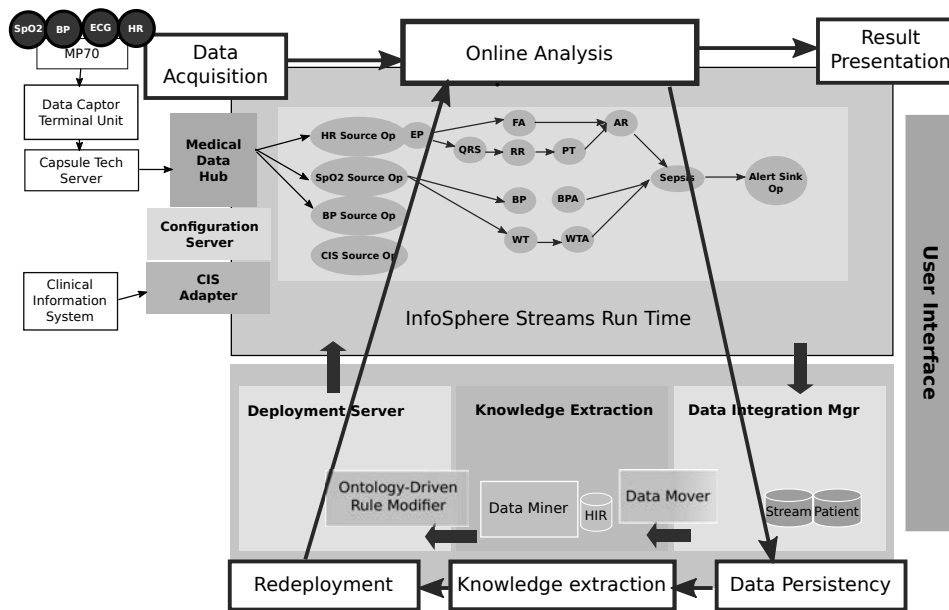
SpO2
BP
ECG
HR
MP70
Data Captor Terminal Unit
Capsule Tech Server
Clinical Information System
Data Acquisition
Online Analysis
Result Presentation
Medical Data Hub
Configuration Server
CIS Adapter
HR Source Op
EP
FA
AR
QRS
RR
PT
SpO2 Source Op
BP Source Op
CIS Source Op
BP
BPA
Sepsis
Alert Sink Op
WT
WTA
InfoSphere Streams Run Time
User Interface
Deployment Server
Knowledge Extraction
Data Integration Mgr
Ontology-Driven Rule Modifier
Data Miner
HIR
Data Mover
Stream
Patient
Redeployment
Knowledge extraction
Data Persistency